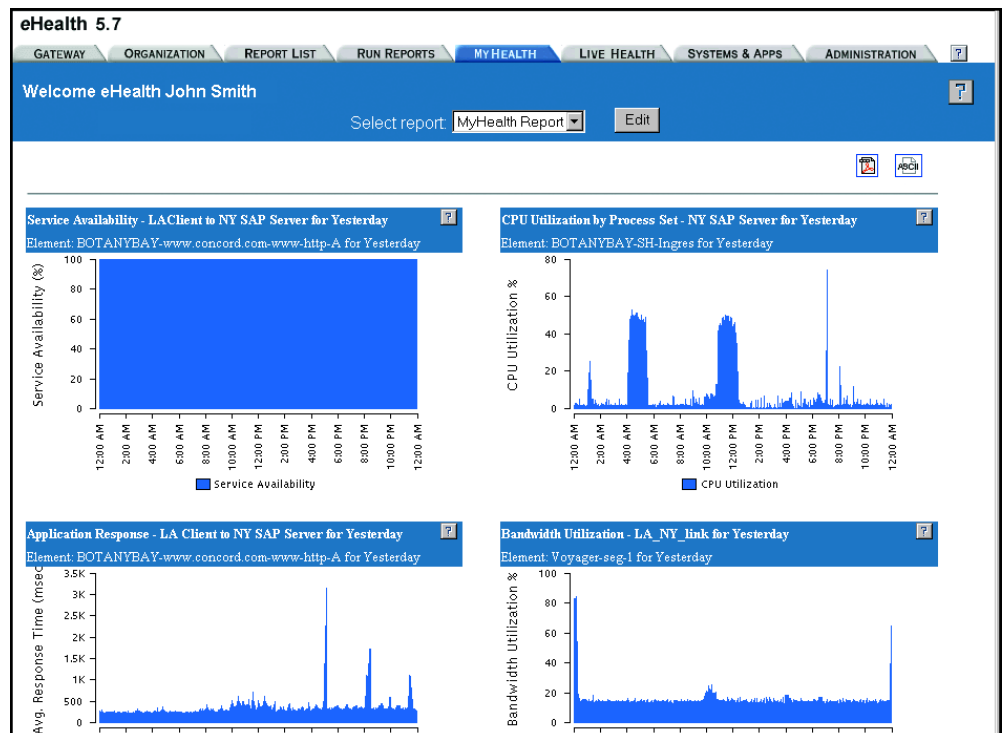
eHealth 5.7

GATEWAY | ORGANIZATION | REPORT LIST | RUN REPORTS | MYHEALTH | LIVE HEALTH | SYSTEMS & APPS | ADMINISTRATION | ?

Welcome eHealth John Smith

?

Select report: MyHealth Report

Edit

ASCII

Service Availability - LAClient to NY SAP Server for Yesterday ?

Element: BOTANYBAY-www.concord.com-www-http-A for Yesterday

Service Availability (%)

100
80
60
40
20
0

12:00 AM
2:00 AM
4:00 AM
6:00 AM
8:00 AM
10:00 AM
12:00 PM
2:00 PM
4:00 PM
6:00 PM
8:00 PM
10:00 PM
12:00 AM

Service Availability

CPU Utilization by Process Set - NY SAP Server for Yesterday ?

Element: BOTANYBAY-SH-Ingres for Yesterday

CPU Utilization %

80
60
40
20
0

12:00 AM
2:00 AM
4:00 AM
6:00 AM
8:00 AM
10:00 AM
12:00 PM
2:00 PM
4:00 PM
6:00 PM
8:00 PM
10:00 PM
12:00 AM

CPU Utilization

Application Response - LA Client to NY SAP Server for Yesterday ?

Element: BOTANYBAY-www.concord.com-www-http-A for Yesterday

Avg. Response Time (msec

3.5K
3K
2.5K
2K
1.5K
1K
500
0

Bandwidth Utilization - LA_NY_link for Yesterday ?

Element: Voyager-seg-1 for Yesterday

Bandwidth Utilization %

100
80
60
40
20
0